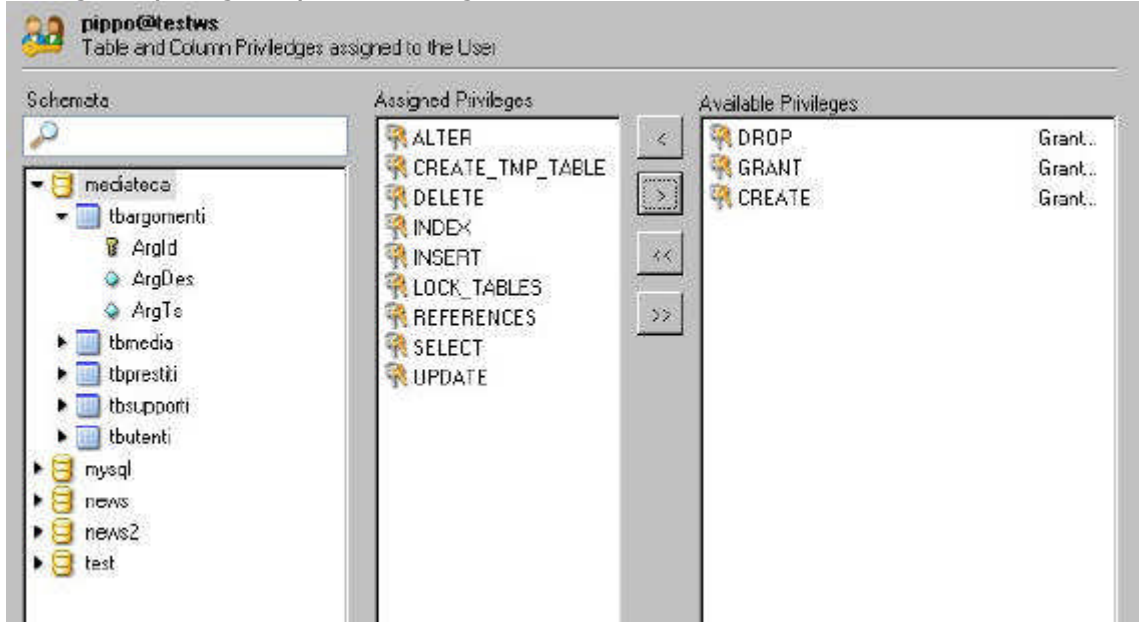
pippo@testws
Table and Column Privileges assigned to the User

Schemata

mediateca
tbargomenti
ArgId
ArgDes
ArgTs
tbmedia
tbprestiti
tbsupporti
tbutenti
mysql
news
news2
test

Assigned Privileges

ALTER
CREATE_TMP_TABLE
DELETE
INDEX
INSERT
LOCK_TABLES
REFERENCES
SELECT
UPDATE

<
>
<<
>>

Available Privileges

DROP Grant..
GRANT Grant..
CREATE Grant..